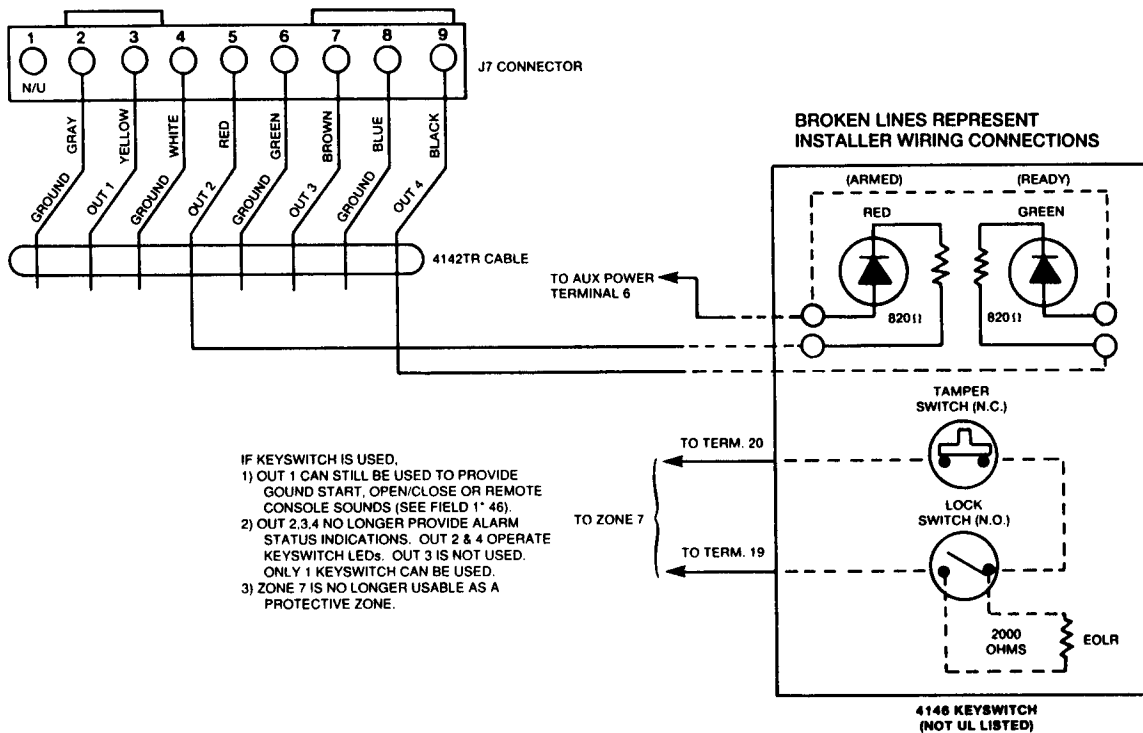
1 2 3 4 5 6 7 8 9

N/U

J7 CONNECTOR

GRAY YELLOW WHITE RED GREEN BROWN BLUE BLACK

GROUND OUT 1 GROUND OUT 2 GROUND OUT 3 GROUND OUT 4

4142TR CABLE

BROKEN LINES REPRESENT INSTALLER WIRING CONNECTIONS

(ARMED) (READY)

RED GREEN

TO AUX POWER TERMINAL 6

820Ω 820Ω

TAMPER SWITCH (N.C.)

TO TERM. 20

IF KEYSWITCH IS USED,
1) OUT 1 CAN STILL BE USED TO PROVIDE GOUND START, OPEN/CLOSE OR REMOTE CONSOLE SOUNDS (SEE FIELD 1* 46).
2) OUT 2,3,4 NO LONGER PROVIDE ALARM STATUS INDICATIONS. OUT 2 & 4 OPERATE KEYSWITCH LEDs. OUT 3 IS NOT USED. ONLY 1 KEYSWITCH CAN BE USED.
3) ZONE 7 IS NO LONGER USABLE AS A PROTECTIVE ZONE.

TO ZONE 7

LOCK SWITCH (N.O.)

TO TERM. 19

2000 OHMS

EOLR

4146 KEYSWITCH (NOT UL LISTED)